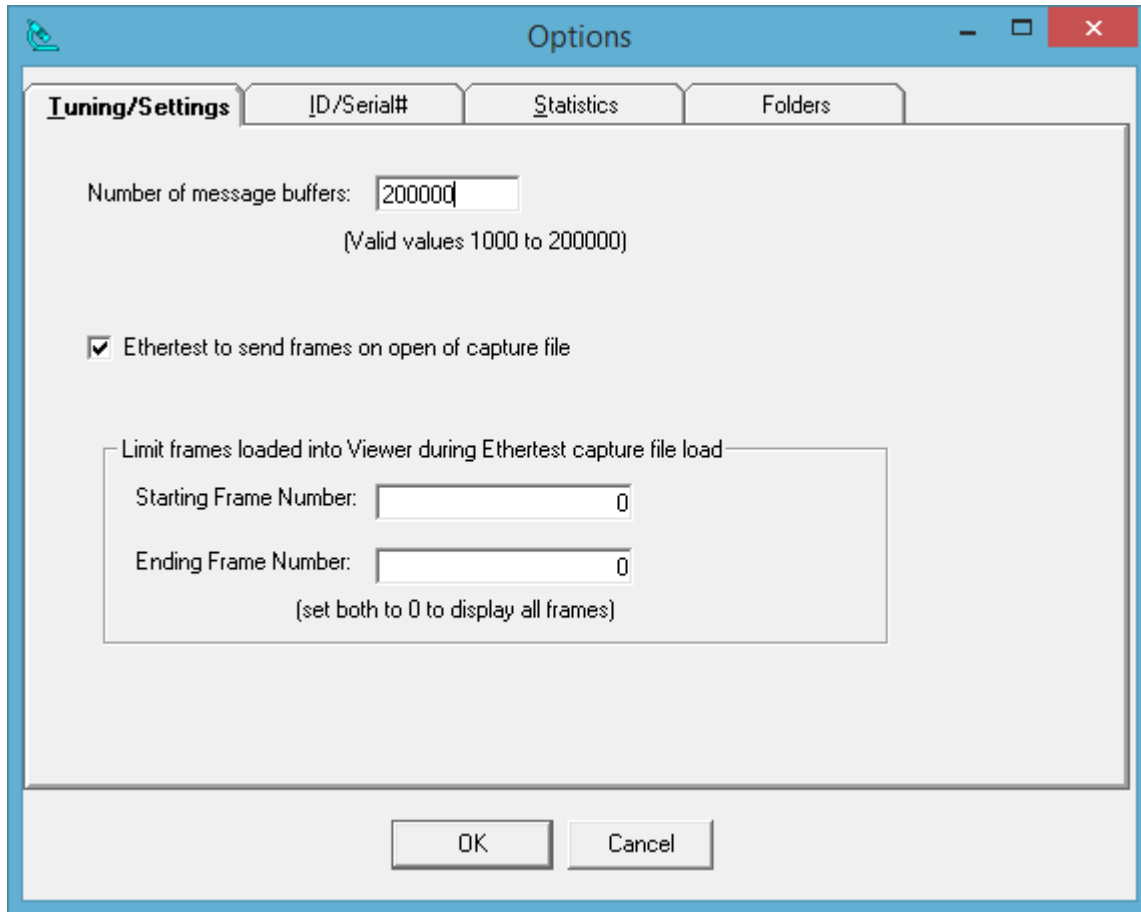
Options

Tuning/Settings | ID/Serial# | Statistics | Folders

Number of message buffers: 200000

(Valid values 1000 to 200000)

Ethertest to send frames on open of capture file

Limit frames loaded into Viewer during Ethertest capture file load

Starting Frame Number: 0

Ending Frame Number: 0

(set both to 0 to display all frames)

OK

Cancel